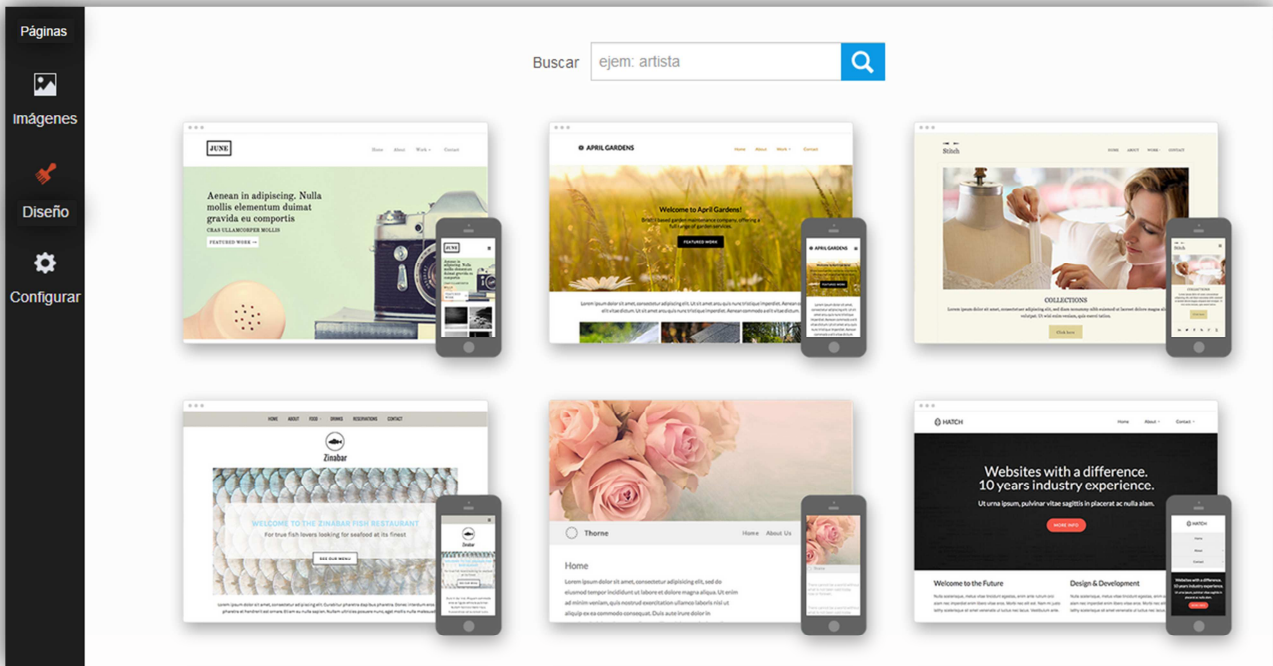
Páginas

Imágenes

Diseño

Configurar

Buscar ejem: artista

JUNE

Home About Work Contact

Aenean in adipiscing. Nulla mollis elementum duimat gravida eu comportis

CRAS ULLAMCORPER MOLLIS

FEATURED WORK

APRIL GARDENS

Home Work Contact

Welcome to April Gardens!

FEATURED WORK

Stitch

HOME ABOUT WORK CONTACT

COLLECTIONS

Click here

HOME ABOUT FOOD DRINKS RESERVATIONS CONTACT

Zinabar

WELCOME TO THE ZINABAR FISH RESTAURANT

For true fish lovers looking for seafood at its finest

SEE OUR MENU

Thorne

Home About Us

Home

Lorem ipsum dolor sit amet, consectetur adipisicing elit, sed do eiusmod tempor incididunt ut labore et dolore magna aliqua. Ut enim ad minim veniam, quis nostrud exercitation ullamco laboris nisi ut aliquip ex ea commodo consequat. Duis aute irure dolor in

HATCH

Home About Contact

Websites with a difference. 10 years industry experience.

Ut urna ipsum, pulvinar vitae sagittis in placerat ac nulla alam.

MORE INFO

Welcome to the Future

Design & Development